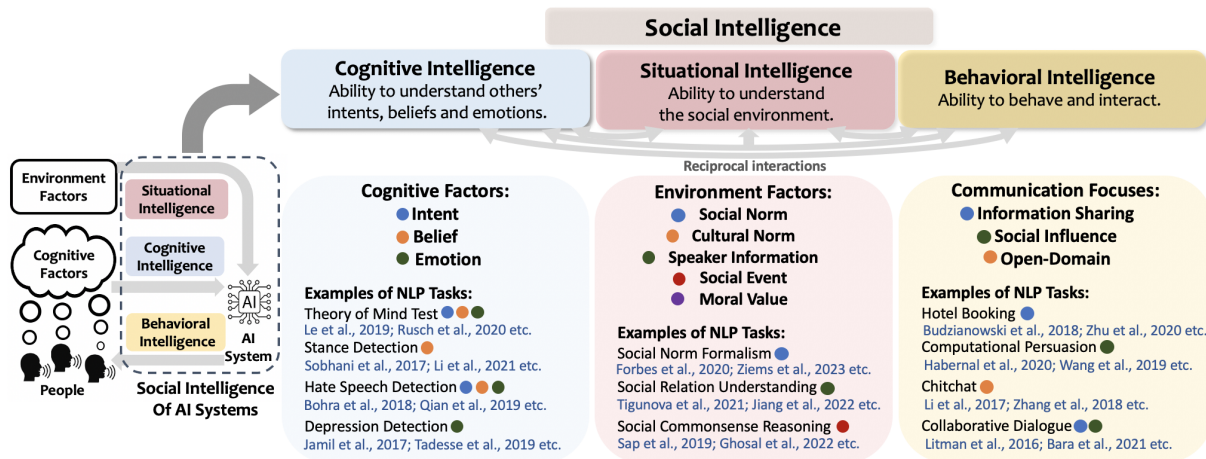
Social Intelligence

Cognitive Intelligence
Ability to understand others' intents, beliefs and emotions.

Situational Intelligence
Ability to understand the social environment.

Behavioral Intelligence
Ability to behave and interact.

Reciprocal interactions

Environment Factors

Cognitive Factors

People

Situational Intelligence

Cognitive Intelligence

Behavioral Intelligence

AI

AI System

Social Intelligence Of AI Systems

Cognitive Factors:
Intent
Belief
Emotion

Examples of NLP Tasks:
Theory of Mind Test
Le et al., 2019; Rusch et al., 2020 etc.
Stance Detection
Sobhani et al., 2017; Li et al., 2021 etc.
Hate Speech Detection
Bohra et al., 2018; Qian et al., 2019 etc.
Depression Detection
Jamil et al., 2017; Tadesse et al., 2019 etc.

Environment Factors:
Social Norm
Cultural Norm
Speaker Information
Social Event
Moral Value

Examples of NLP Tasks:
Social Norm Formalism
Forbes et al., 2020; Ziems et al., 2023 etc.
Social Relation Understanding
Tigunova et al., 2021; Jiang et al., 2022 etc.
Social Commonsense Reasoning
Sap et al., 2019; Ghosal et al., 2022 etc.

Communication Focuses:
Information Sharing
Social Influence
Open-Domain

Examples of NLP Tasks:
Hotel Booking
Budzianowski et al., 2018; Zhu et al., 2020 etc.
Computational Persuasion
Habernal et al., 2020; Wang et al., 2019 etc.
Chitchat
Li et al., 2017; Zhang et al., 2018 etc.
Collaborative Dialogue
Litman et al., 2016; Bara et al., 2021 etc.